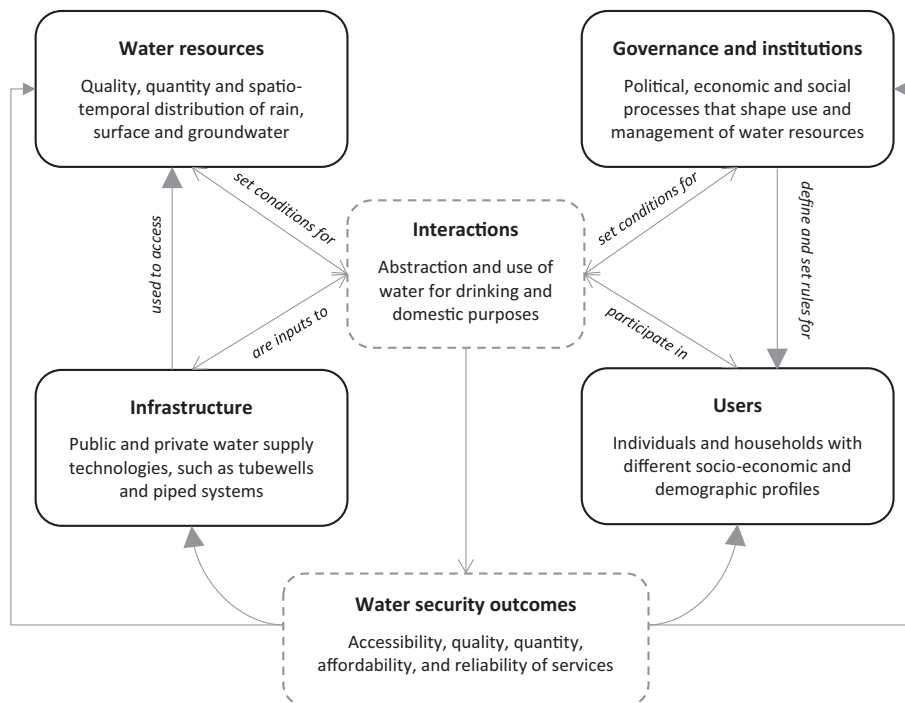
**Water resources**

Quality, quantity and spatio-temporal distribution of rain, surface and groundwater

**Governance and institutions**

Political, economic and social processes that shape use and management of water resources

set conditions for

set conditions for

define and set rules for

used to access

**Interactions**

Abstraction and use of water for drinking and domestic purposes

are inputs to

participate in

**Infrastructure**

Public and private water supply technologies, such as tubewells and piped systems

**Users**

Individuals and households with different socio-economic and demographic profiles

**Water security outcomes**

Accessibility, quality, quantity, affordability, and reliability of services